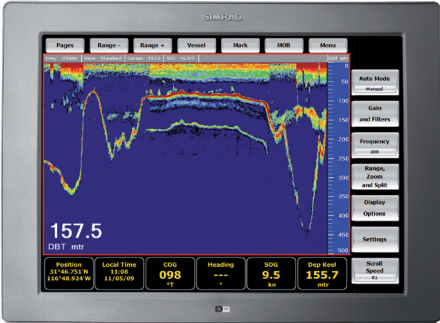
SIMRAD

Pages
Range -
Range +
Vessel
Mark
MOB
Menu

Freq 200kHz View Standard Range 11.0 SST 15.5°C

Auto Mode
Manual
Gain and Filters
Frequency
200
Range, Zoom and Split
Display Options
Settings
Scroll Speed
X1

0
50
100
150
200
250
300
350
400
450
500

157.5
DBT mtr

Position
31°46.751'N
116°48.924'W

Local Time
11:08
11/05/09

COG
098
°T

Heading
---
°

SOG
9.5
kn

Dep Keel
155.7
mtr